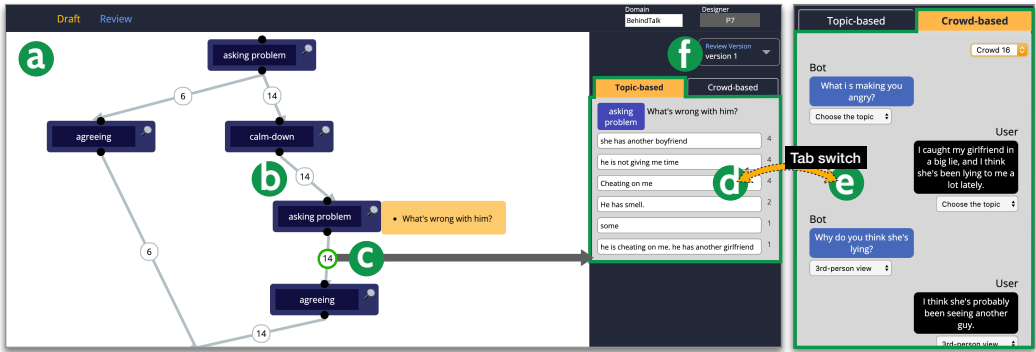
Draft Review

Domain BehindTalk
Designer P7

a

asking problem
6
14
agreeing
calm-down
b
14
asking problem
• What's wrong with him?
14
c
agreeing
6
14

f
Review Version
version 1

Topic-based
Crowd-based

asking problem
What's wrong with him?

| | |
|---|---|
| she has another boyfriend | 4 |
| he is not giving me time | 4 |
| Cheating on me | 4 |
| He has smell. | 2 |
| some | 1 |
| he is cheating on me. he has another girlfriend | 1 |

d
Tab switch
e

Topic-based
Crowd-based

Crowd 16

Bot
What i s making you angry?
Choose the topic

User
I caught my girlfriend in a big lie, and I think she's been lying to me a lot lately.
Choose the topic

Bot
Why do you think she's lying?
3rd-person view

User
I think she's probably been seeing another guy.
3rd-person view